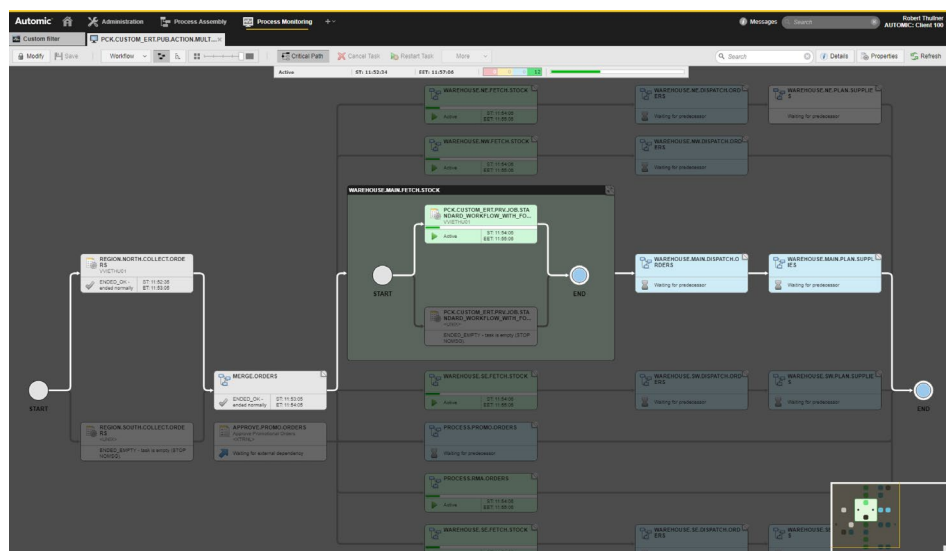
Automic Administration Process Assembly Process Monitoring +

Messages Search

Robert Thullner
AUTOMIC: Client 100

Custom filter

PCK.CUSTOM_ERT.PUB.ACTION.MULT... ×

Modify Save Workflow Critical Path Cancel Task Restart Task More

Search Details Properties Refresh

Active ST: 11:52:34 EST: 11:57:06

WAREHOUSE.NE.FETCH.STOCK
Active ST 11:54:05 EST 11:55:09

WAREHOUSE.NE.DISPATCH.ORDERS
Waiting for predecessor

WAREHOUSE.NE.PLAN.SUPPLIES
Waiting for predecessor

WAREHOUSE.NW.FETCH.STOCK
Active ST 11:54:05 EST 11:55:09

WAREHOUSE.NW.DISPATCH.ORDERS
Waiting for predecessor

WAREHOUSE.MAIN.FETCH.STOCK

PCK.CUSTOM_ERT.PRV.JOB.STANDARD_WORKFLOW_WITH_FO...
VWETHU01
Active ST 11:54:05 EST 11:55:09

START

END

PCK.CUSTOM_ERT.PRV.JOB.STANDARD_WORKFLOW_WITH_FO...
<UNIX>
ENDED_EMPTY - task is empty (STOP NOMSG)

WAREHOUSE.MAIN.DISPATCH.ORDERS
Waiting for predecessor

WAREHOUSE.MAIN.PLAN.SUPPLIES
Waiting for predecessor

REGION.NORTH.COLLECT.ORDERS
VWETHU01
ENDED_OK - ended normally ST: 11:52:35 ET: 11:53:05

MERGE.ORDERS
ENDED_OK - ended normally ST: 11:53:05 ET: 11:54:05

START

WAREHOUSE.SE.FETCH.STOCK
Active ST 11:54:05 EST 11:55:09

WAREHOUSE.SW.DISPATCH.ORDERS
Waiting for predecessor

WAREHOUSE.SW.PLAN.SUPPLIES
Waiting for predecessor

END

REGION.SOUTH.COLLECT.ORDERS
<UNIX>
ENDED_EMPTY - task is empty (STOP NOMSG)

APPROVE.PROMO.ORDERS
Approve Promotional Orders
INTERNAL
Waiting for external dependency

PROCESS.PROMO.ORDERS
Waiting for predecessor

PROCESS.RMA.ORDERS
Active ST 11:54:05 EST 11:55:09

WAREHOUSE.SE.FETCH.STOCK

WAREHOUSE.SE.DISPATCH.ORDERS

WAREHOUSE.S